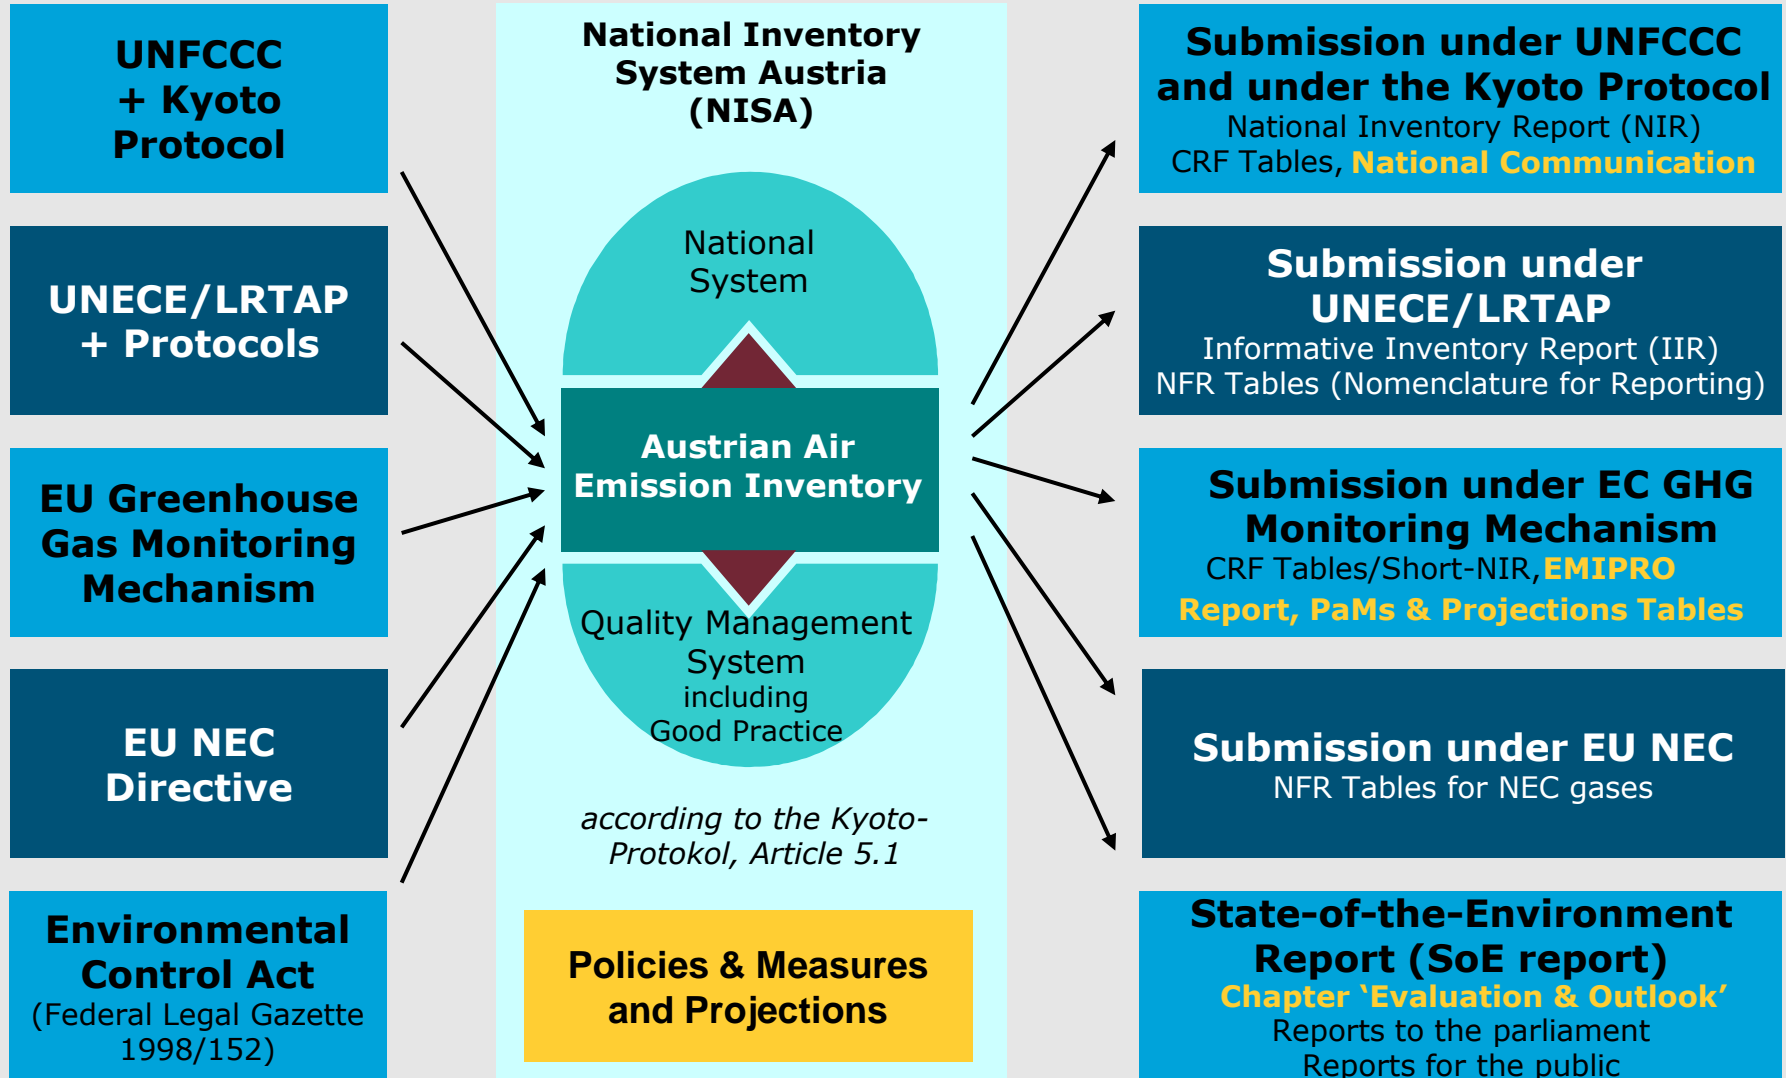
UNFCCC
+ Kyoto
Protocol

UNECE/LRTAP
+ Protocols

EU Greenhouse
Gas Monitoring
Mechanism

EU NEC
Directive

Environmental
Control Act
(Federal Legal Gazette
1998/152)

National Inventory
System Austria
(NISA)

National
System

Austrian Air
Emission Inventory

Quality Management
System
including
Good Practice

according to the Kyoto-
Protokol, Article 5.1

Policies & Measures
and Projections

Submission under UNFCCC
and under the Kyoto Protocol
National Inventory Report (NIR)
CRF Tables, National Communication

Submission under
UNECE/LRTAP
Informative Inventory Report (IIR)
NFR Tables (Nomenclature for Reporting)

Submission under EC GHG
Monitoring Mechanism
CRF Tables/Short-NIR, EMIPRO
Report, PaMs & Projections Tables

Submission under EU NEC
NFR Tables for NEC gases

State-of-the-Environment
Report (SoE report)
Chapter 'Evaluation & Outlook'
Reports to the parliament
Reports for the public